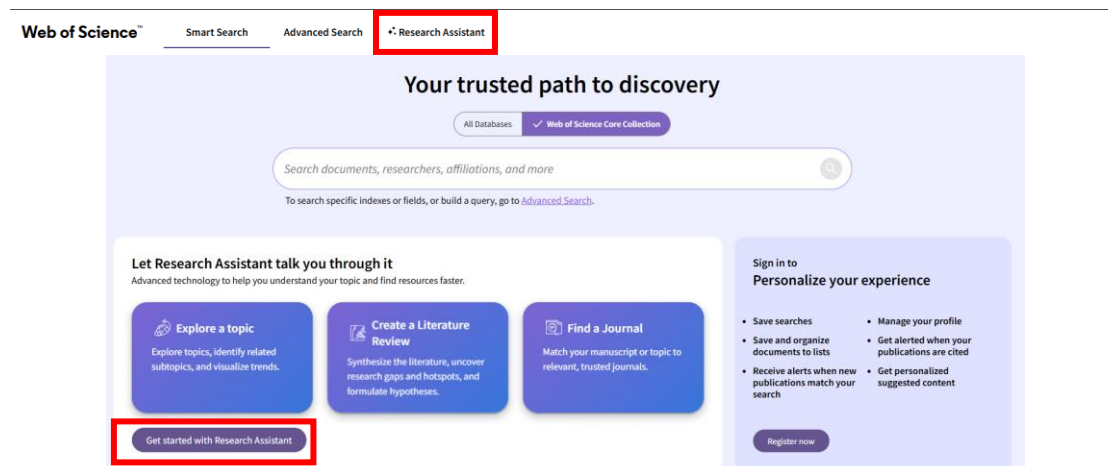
Web of Science™ Smart Search Advanced Search Research Assistant

Your trusted path to discovery

All Databases Web of Science Core Collection

Search documents, researchers, affiliations, and more

To search specific indexes or fields, or build a query, go to Advanced Search.

Let Research Assistant talk you through it

Advanced technology to help you understand your topic and find resources faster.

Explore a topic
Explore topics, identify related subtopics, and visualize trends.

Create a Literature Review
Synthesize the literature, uncover research gaps and hotspots, and formulate hypotheses.

Find a Journal
Match your manuscript or topic to relevant, trusted journals.

Get started with Research Assistant

Sign in to
Personalize your experience

• Save searches
• Save and organize documents to lists
• Receive alerts when new publications match your search
• Manage your profile
• Get alerted when your publications are cited
• Get personalized suggested content

Register now